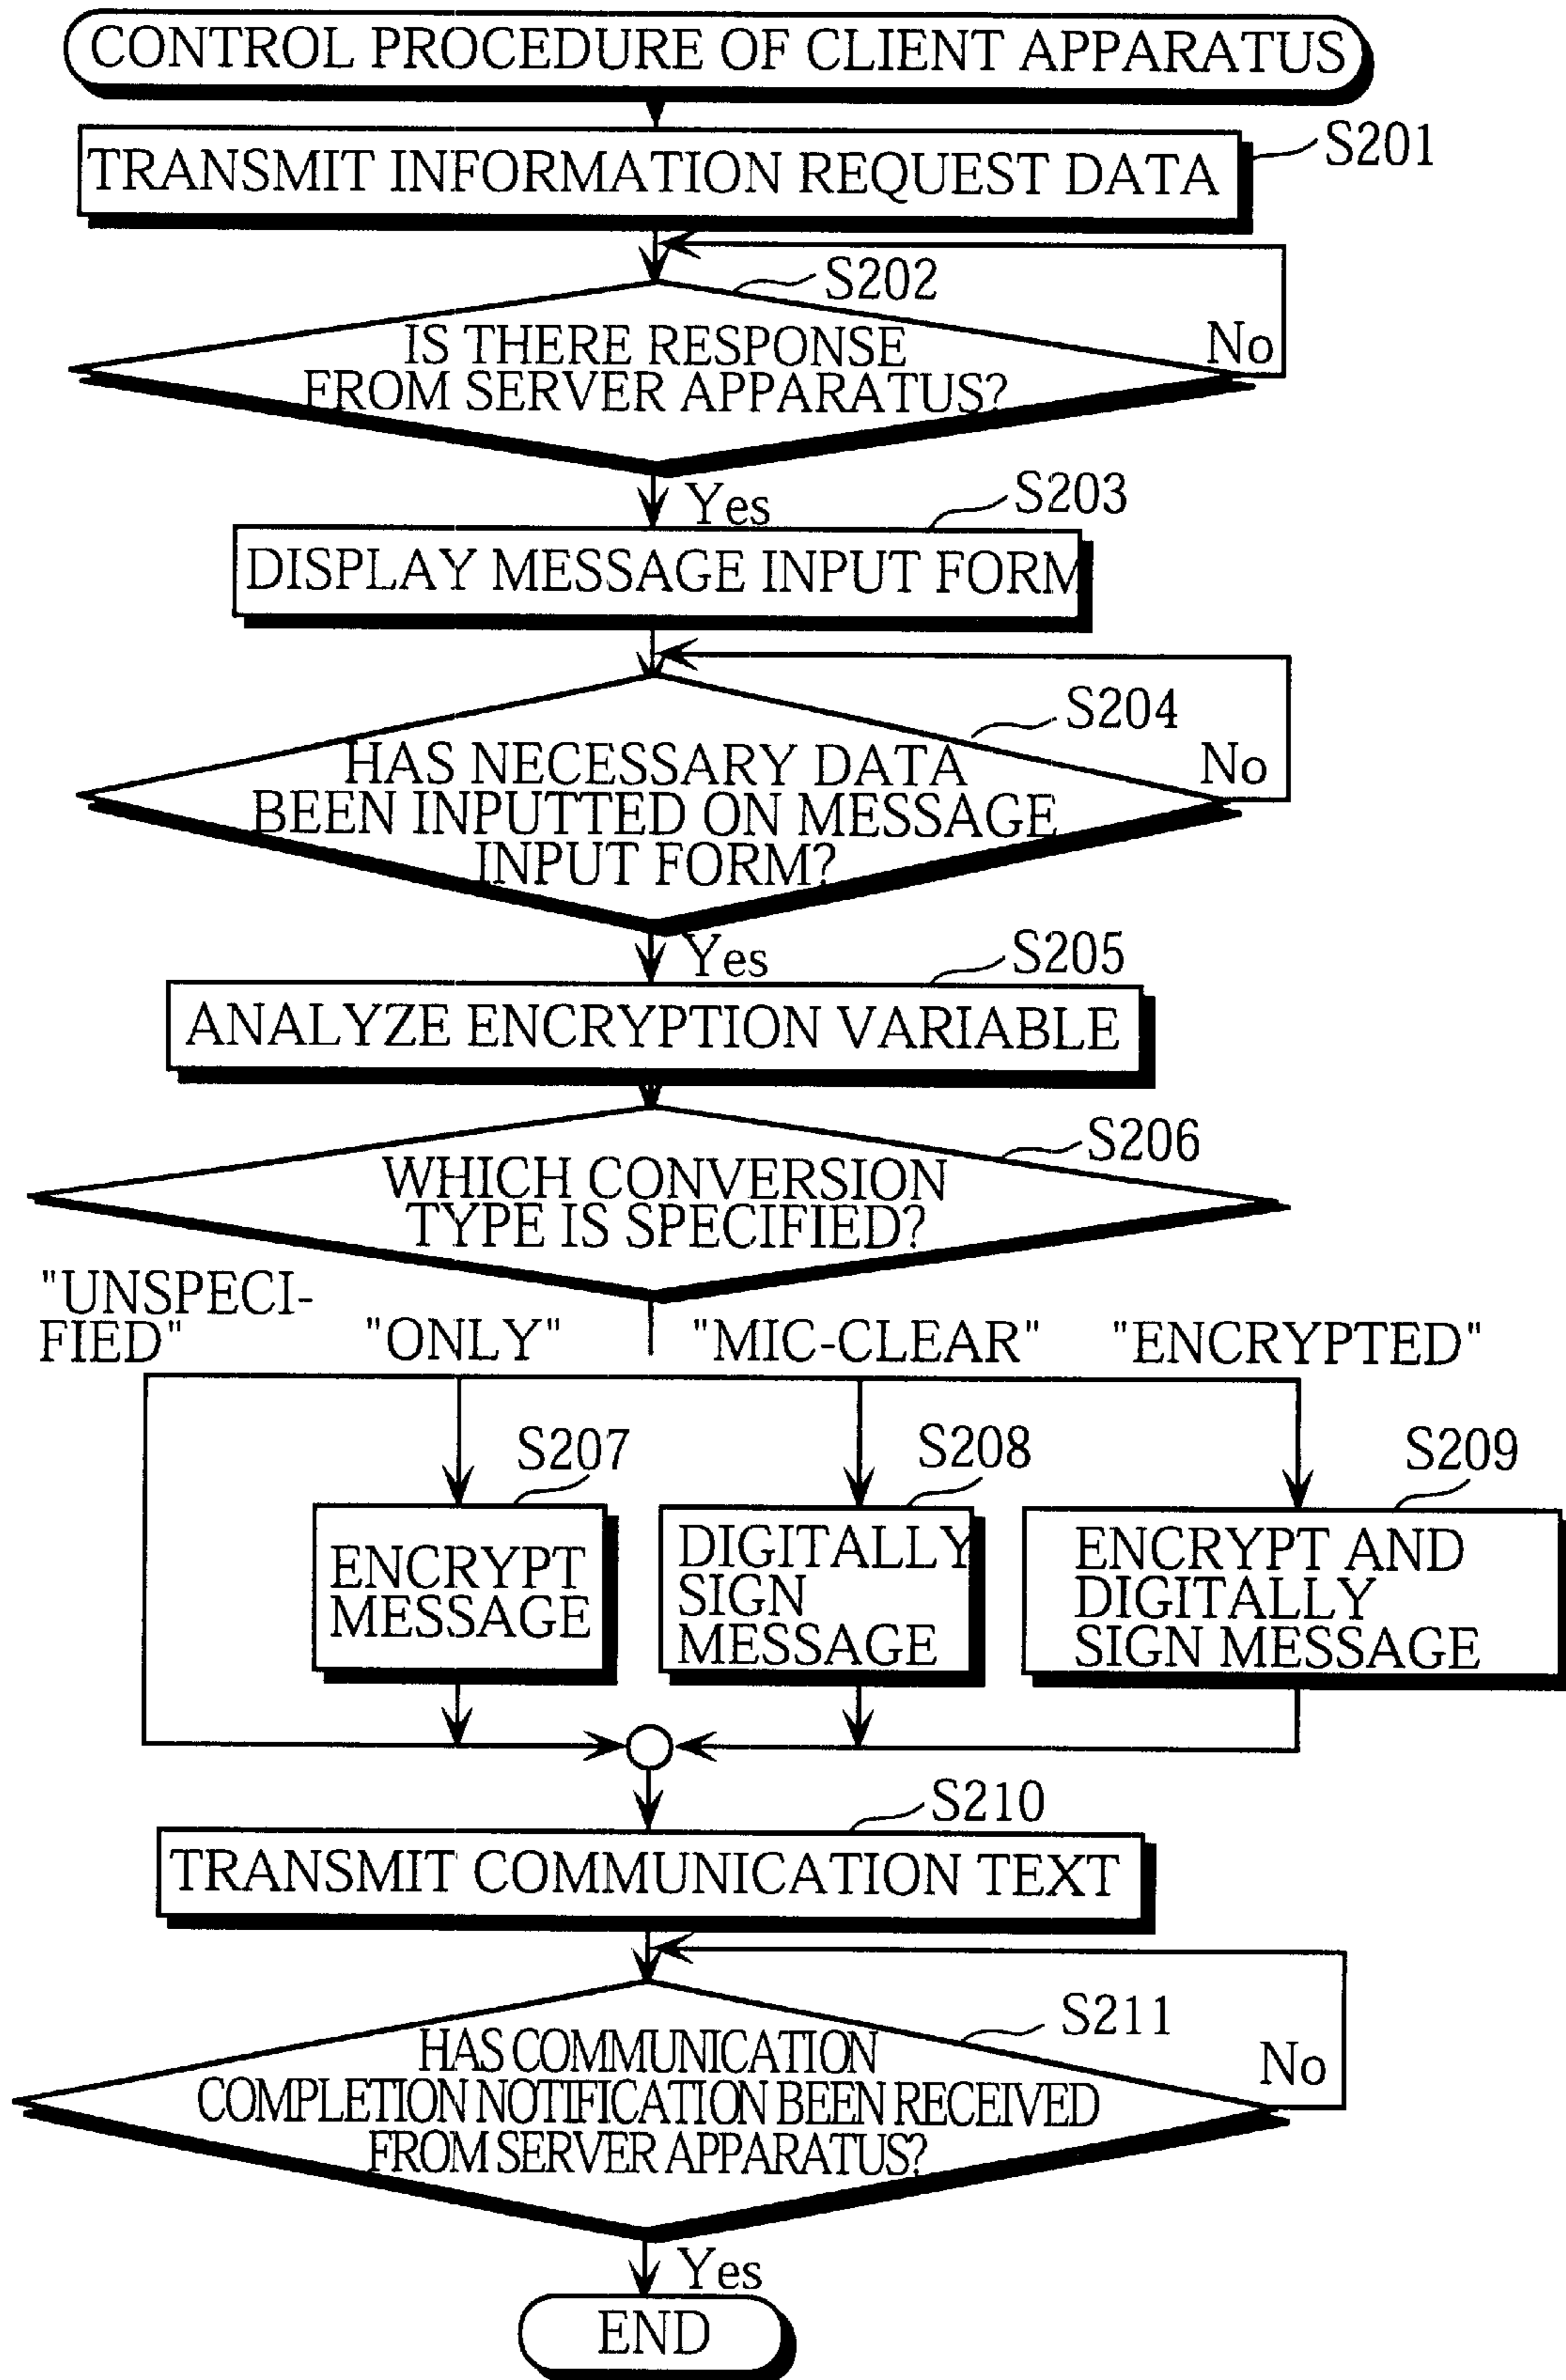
CONTROL PROCEDURE OF CLIENT APPARATUS

TRANSMIT INFORMATION REQUEST DATA

S201

S202

IS THERE RESPONSE FROM SERVER APPARATUS?

No

Yes

S203

DISPLAY MESSAGE INPUT FORM

S204

HAS NECESSARY DATA BEEN INPUTTED ON MESSAGE INPUT FORM?

No

Yes

S205

ANALYZE ENCRYPTION VARIABLE

S206

WHICH CONVERSION TYPE IS SPECIFIED?

"UNSPECIFIED"

"ONLY"

"MIC-CLEAR"

"ENCRYPTED"

S207

ENCRYPT MESSAGE

S208

DIGITALLY SIGN MESSAGE

S209

ENCRYPT AND DIGITALLY SIGN MESSAGE

S210

TRANSMIT COMMUNICATION TEXT

S211

HAS COMMUNICATION COMPLETION NOTIFICATION BEEN RECEIVED FROM SERVER APPARATUS?

No

Yes

END